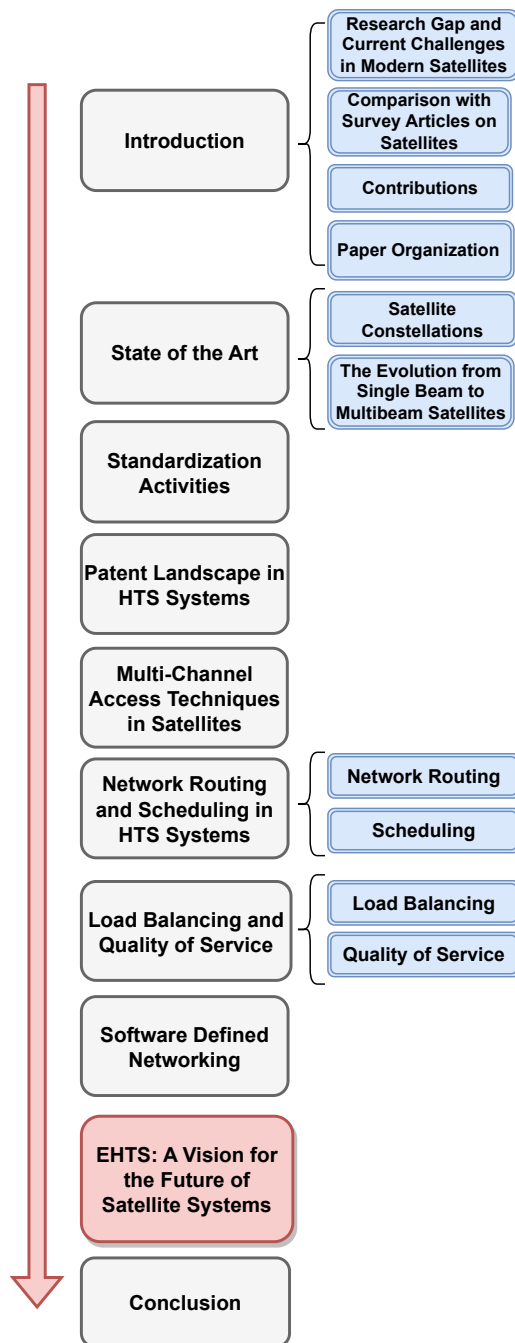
Introduction

Research Gap and Current Challenges in Modern Satellites

Comparison with Survey Articles on Satellites

Contributions

Paper Organization

State of the Art

Satellite Constellations

The Evolution from Single Beam to Multibeam Satellites

Standardization Activities

Patent Landscape in HTS Systems

Multi-Channel Access Techniques in Satellites

Network Routing and Scheduling in HTS Systems

Network Routing

Scheduling

Load Balancing and Quality of Service

Load Balancing

Quality of Service

Software Defined Networking

EHTS: A Vision for the Future of Satellite Systems

Conclusion